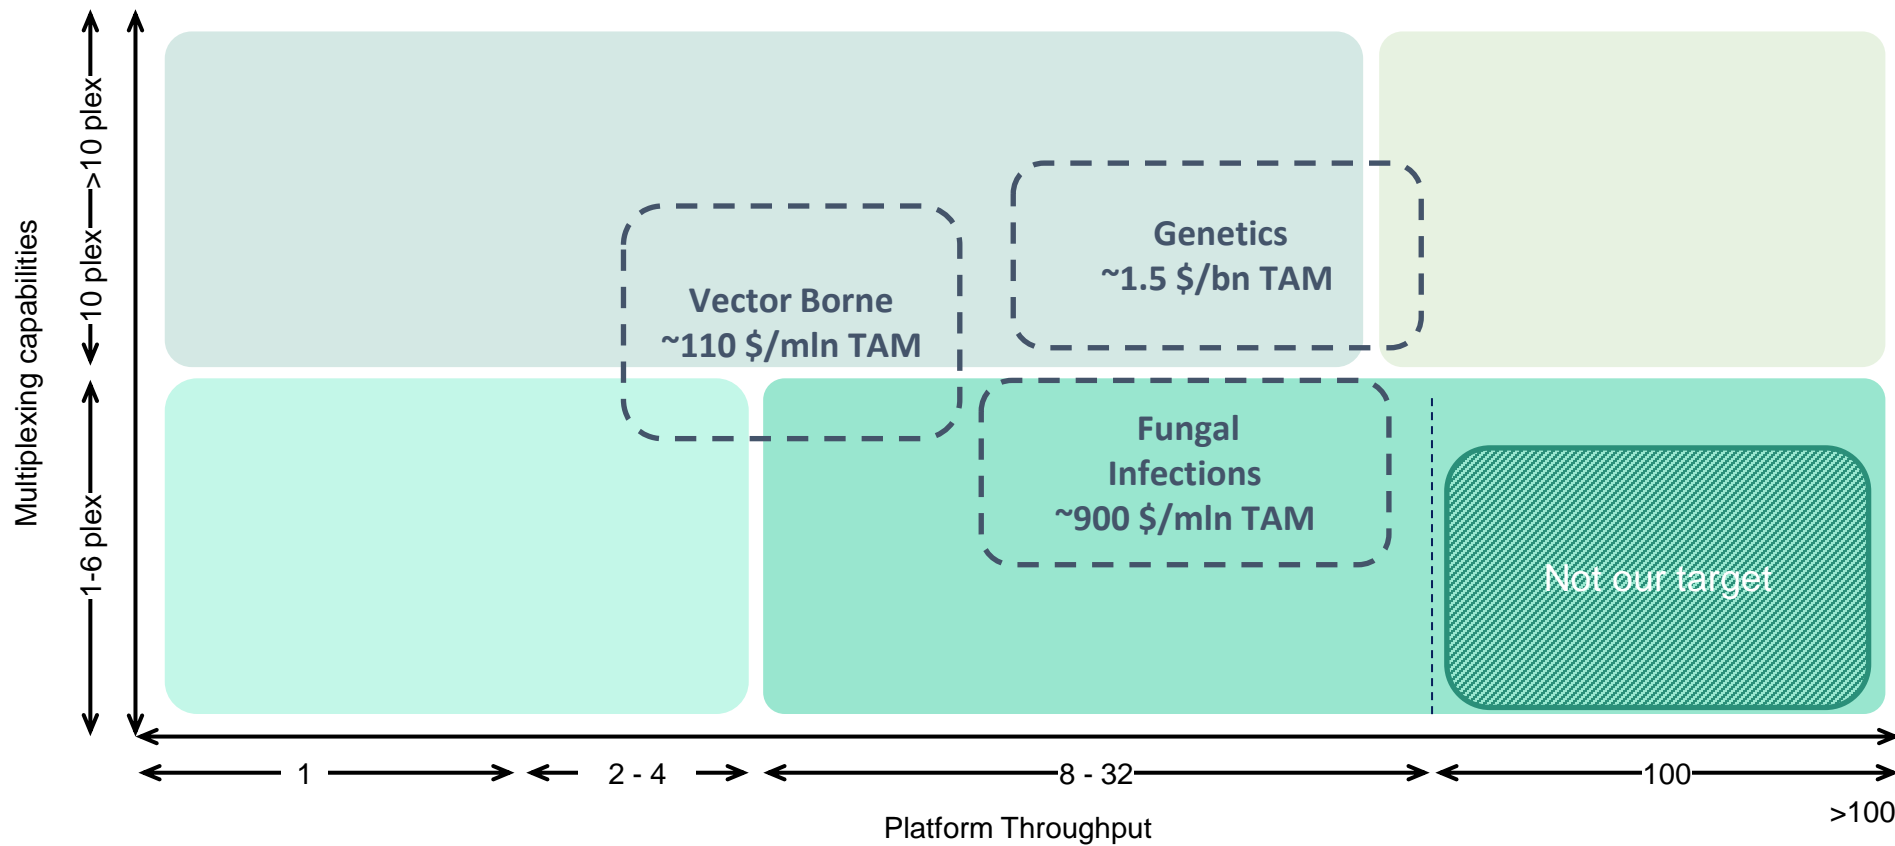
Multiplexing capabilities

>10 plex

10 plex

1-6 plex

Vector Borne
~110 $/mln TAM

Genetics
~1.5 $/bn TAM

Fungal Infections
~900 $/mln TAM

Not our target

1

2 - 4

8 - 32

100

>100

Platform Throughput